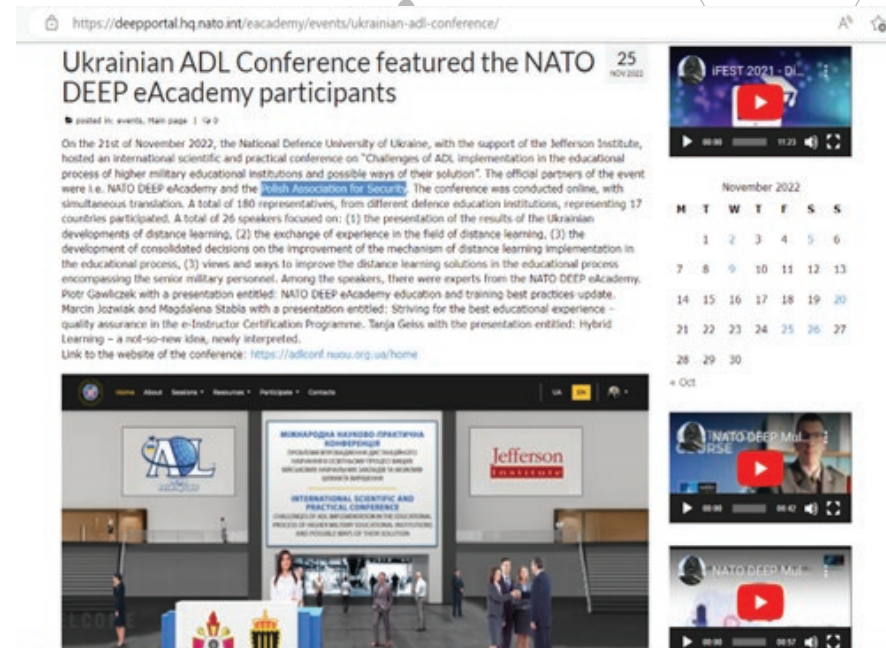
https://deepportal.hq.nato.int/eacademy/events/ukrainian-adl-conference/

Ukrainian ADL Conference featured the NATO DEEP eAcademy participants

25 NOV 2022

posted in: events, Main page | 0

On the 21st of November 2022, the National Defence University of Ukraine, with the support of the Jefferson Institute, hosted an international scientific and practical conference on "Challenges of ADL implementation in the educational process of higher military educational institutions and possible ways of their solution". The official partners of the event were i.e. NATO DEEP eAcademy and the Polish Association for Security. The conference was conducted online, with simultaneous translation. A total of 180 representatives, from different defence education institutions, representing 17 countries participated. A total of 26 speakers focused on: (1) the presentation of the results of the Ukrainian developments of distance learning, (2) the exchange of experience in the field of distance learning, (3) the development of consolidated decisions on the improvement of the mechanism of distance learning implementation in the educational process, (3) views and ways to improve the distance learning solutions in the educational process encompassing the senior military personnel. Among the speakers, there were experts from the NATO DEEP eAcademy. Piotr Gawliczek with a presentation entitled: NATO DEEP eAcademy education and training best practices update. Marcin Jozwiak and Magdalena Stabla with a presentation entitled: Striving for the best educational experience - quality assurance in the e-Instructor Certification Programme. Tanja Geiss with the presentation entitled: Hybrid Learning – a not-so-new idea, newly interpreted.
Link to the website of the conference: https://adlconf.nuou.org.ua/home

Home About Sessions Resources Participate Contacts UA EN

ADL

МІЖНАРОДНА НАУКОВО-ПРАКТИЧНА КОНФЕРЕНЦІЯ

INTERNATIONAL SCIENTIFIC AND PRACTICAL CONFERENCE
CHALLENGES OF ADL IMPLEMENTATION IN THE EDUCATIONAL PROCESS OF HIGHER MILITARY EDUCATIONAL INSTITUTIONS AND POSSIBLE WAYS OF THEIR SOLUTION

Jefferson Institute

IFEST 2021 - Di...
00:00 11:23

November 2022
| M | T | W | T | F | S | S |
|---|---|---|---|---|---|---|
| | 1 | 2 | 3 | 4 | 5 | 6 |
| 7 | 8 | 9 | 10 | 11 | 12 | 13 |
| 14 | 15 | 16 | 17 | 18 | 19 | 20 |
| 21 | 22 | 23 | 24 | 25 | 26 | 27 |
| 28 | 29 | 30 | | | | |

« Oct

NATO DEEP Mul... COURSE
00:00 04:42

NATO DEEP Mul...
00:00 00:57